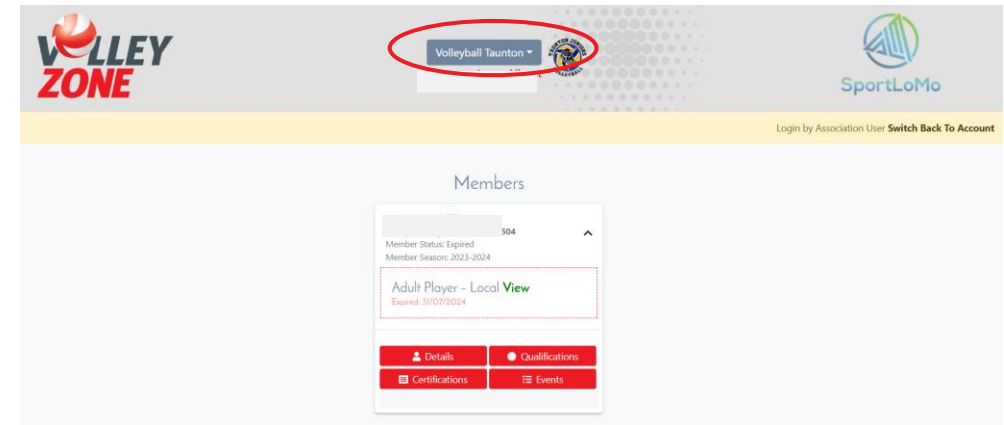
VOLLEY ZONE

Volleyball Taunton

SportLoMo

Login by Association User Switch Back To Account

Members

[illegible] 504

Member Status: Expired

Member Season: 2023-2024

Adult Player - Local View

Expired: 31/07/2024

Details

Qualifications

Certifications

Events